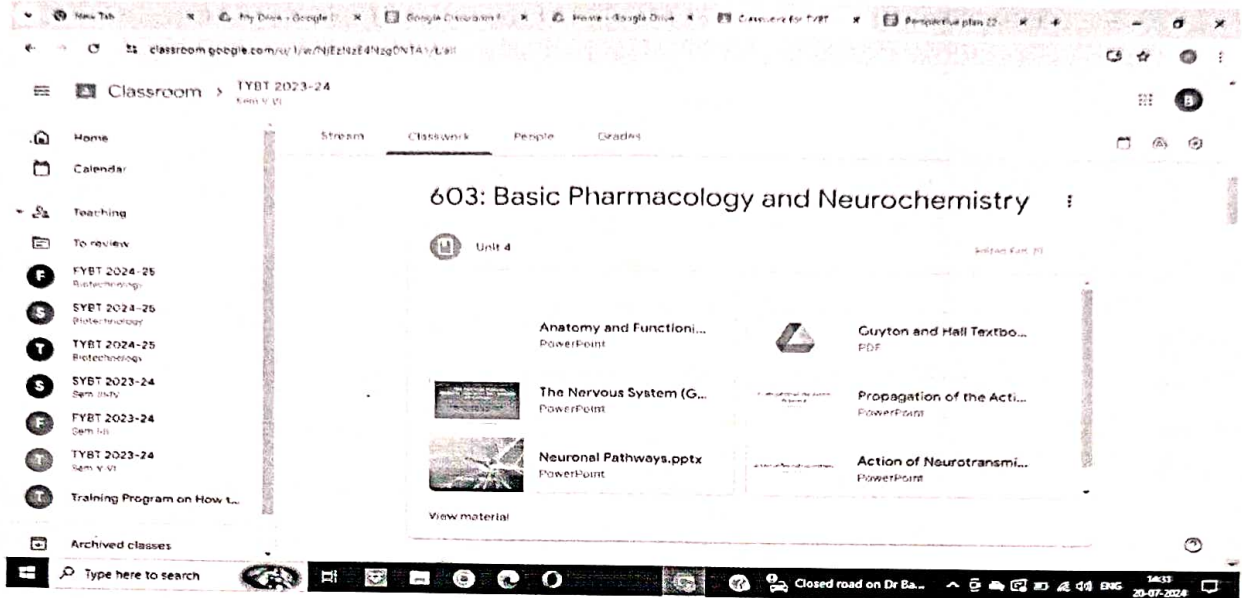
New Tab | My Drive - Google | Google Classroom | Home - Google Drive | Classwork for TYBT | Perspective plan 22

classroom.google.com/c/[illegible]

Classroom > TYBT 2023-24
Sem V VI

Home
Calendar
Teaching
To review
FYBT 2024-25
Biotechnology
SYBT 2024-25
Biotechnology
TYBT 2024-25
Biotechnology
SYBT 2023-24
Sem III/IV
FYBT 2023-24
Sem I/II
TYBT 2023-24
Sem V VI
Training Program on How t...
Archived classes

Stream Classwork People Grades

603: Basic Pharmacology and Neurochemistry

Unit 4

Edited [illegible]

Anatomy and Functioni...
PowerPoint

Guyton and Hall Textbo...
PDF

The Nervous System (G...
PowerPoint

Propagation of the Acti...
PowerPoint

Neuronal Pathways.pptx
PowerPoint

Action of Neurotransmi...
PowerPoint

View material

Type here to search

Closed road on Dr Ba...

ENG 14:33 20-07-2024